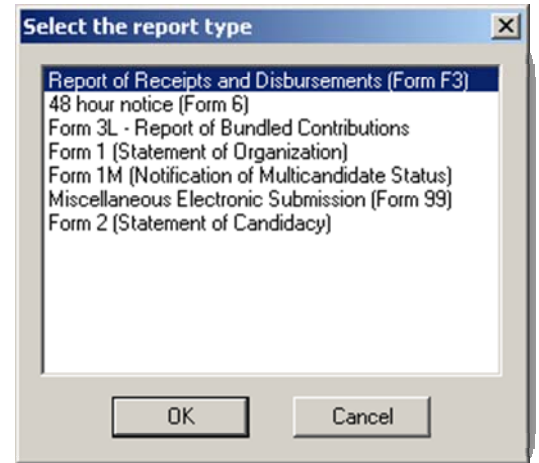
Select the report type

Report of Receipts and Disbursements (Form F3)
48 hour notice (Form 6)
Form 3L - Report of Bundled Contributions
Form 1 (Statement of Organization)
Form 1M (Notification of Multicandidate Status)
Miscellaneous Electronic Submission (Form 99)
Form 2 (Statement of Candidacy)

OK
Cancel